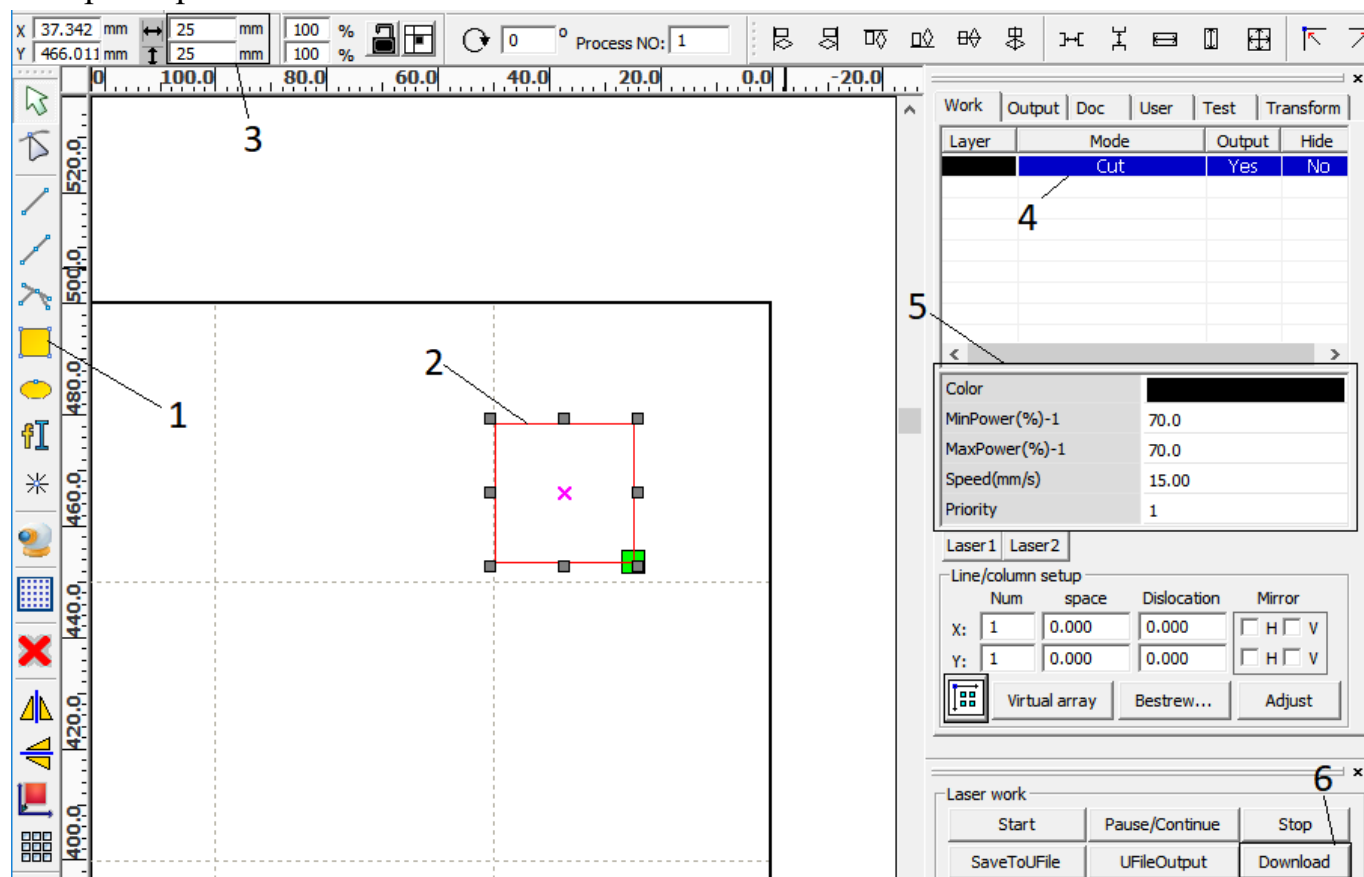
X 37.342 mm 25 mm 100 %
Y 466.011 mm 25 mm 100 %
0 ° Process NO: 1

100.0 80.0 60.0 40.0 20.0 0.0 -20.0

520.0 500.0 480.0 460.0 440.0 420.0 400.0

3

2

1

Work | Output | Doc | User | Test | Transform

| Layer | Mode | Output | Hide |
|---|---|---|---|
| | Cut | Yes | No |

4

5

| Color | |
|---|---|
| MinPower(%)-1 | 70.0 |
| MaxPower(%)-1 | 70.0 |
| Speed(mm/s) | 15.00 |
| Priority | 1 |

Laser1 Laser2

Line/column setup
Num space Dislocation Mirror
X: 1 0.000 0.000 H V
Y: 1 0.000 0.000 H V

Virtual array Bestrew... Adjust

6

Laser work
Start Pause/Continue Stop
SaveToUFile UFileOutput Download